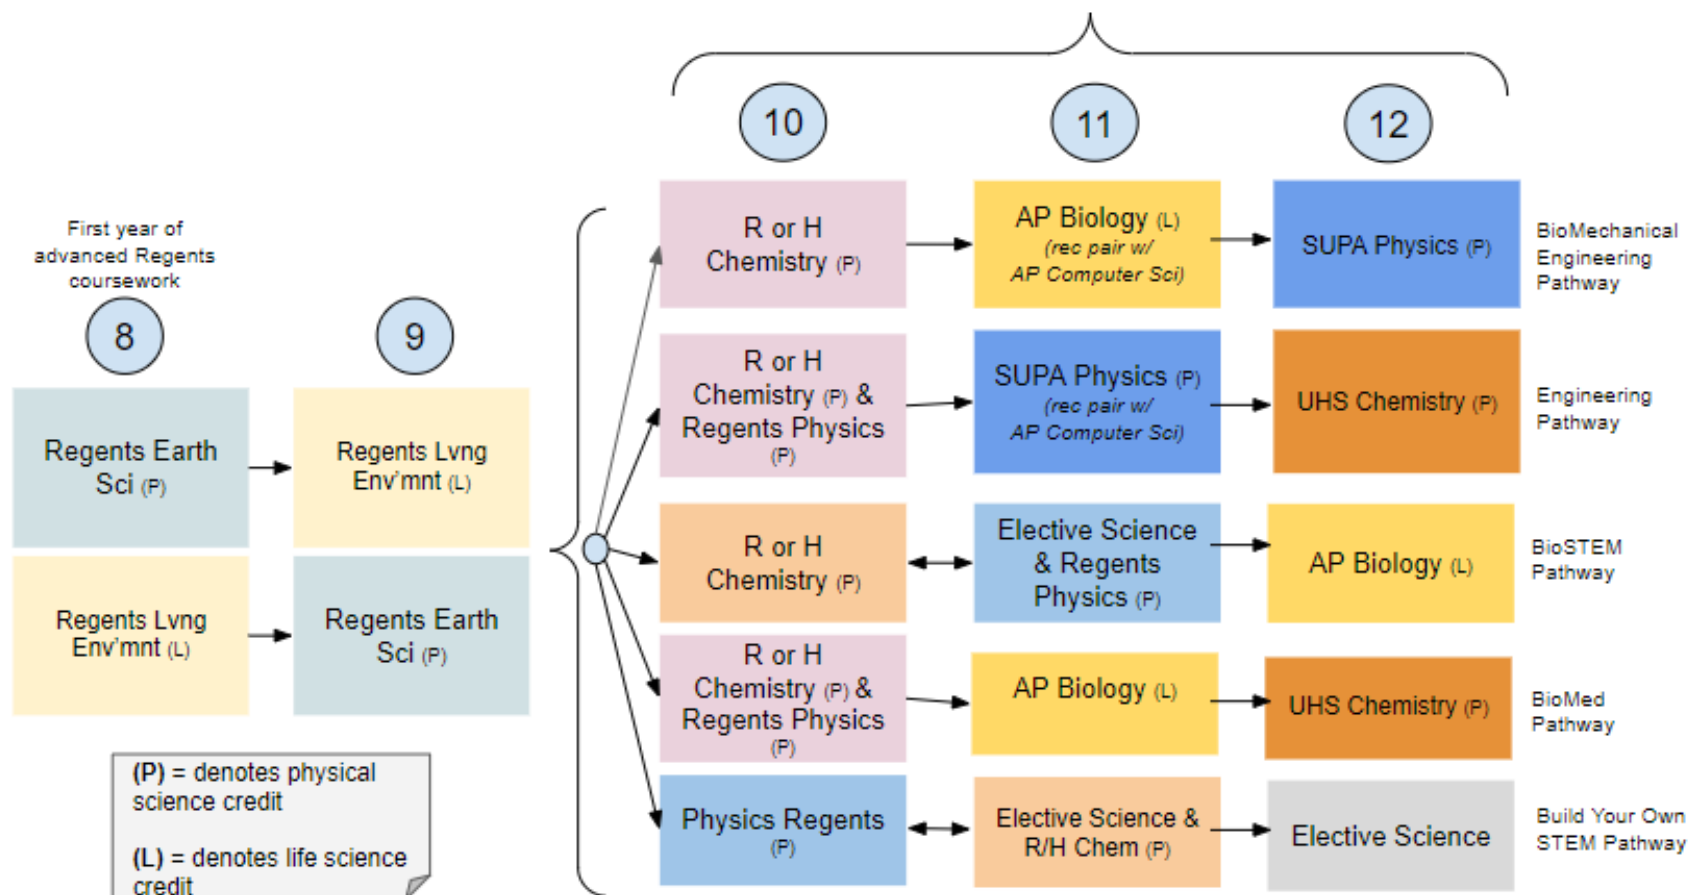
First year of advanced Regents coursework

8

9

Regents Earth Sci (P)

Regents Lvng Env'mnt (L)

Regents Lvng Env'mnt (L)

Regents Earth Sci (P)

(P) = denotes physical science credit

(L) = denotes life science credit

10

11

12

R or H Chemistry (P)

AP Biology (L) (rec pair w/ AP Computer Sci)

SUPA Physics (P)

BioMechanical Engineering Pathway

R or H Chemistry (P) & Regents Physics (P)

SUPA Physics (P) (rec pair w/ AP Computer Sci)

UHS Chemistry (P)

Engineering Pathway

R or H Chemistry (P)

Elective Science & Regents Physics (P)

AP Biology (L)

BioSTEM Pathway

R or H Chemistry (P) & Regents Physics (P)

AP Biology (L)

UHS Chemistry (P)

BioMed Pathway

Physics Regents (P)

Elective Science & R/H Chem (P)

Elective Science

Build Your Own STEM Pathway